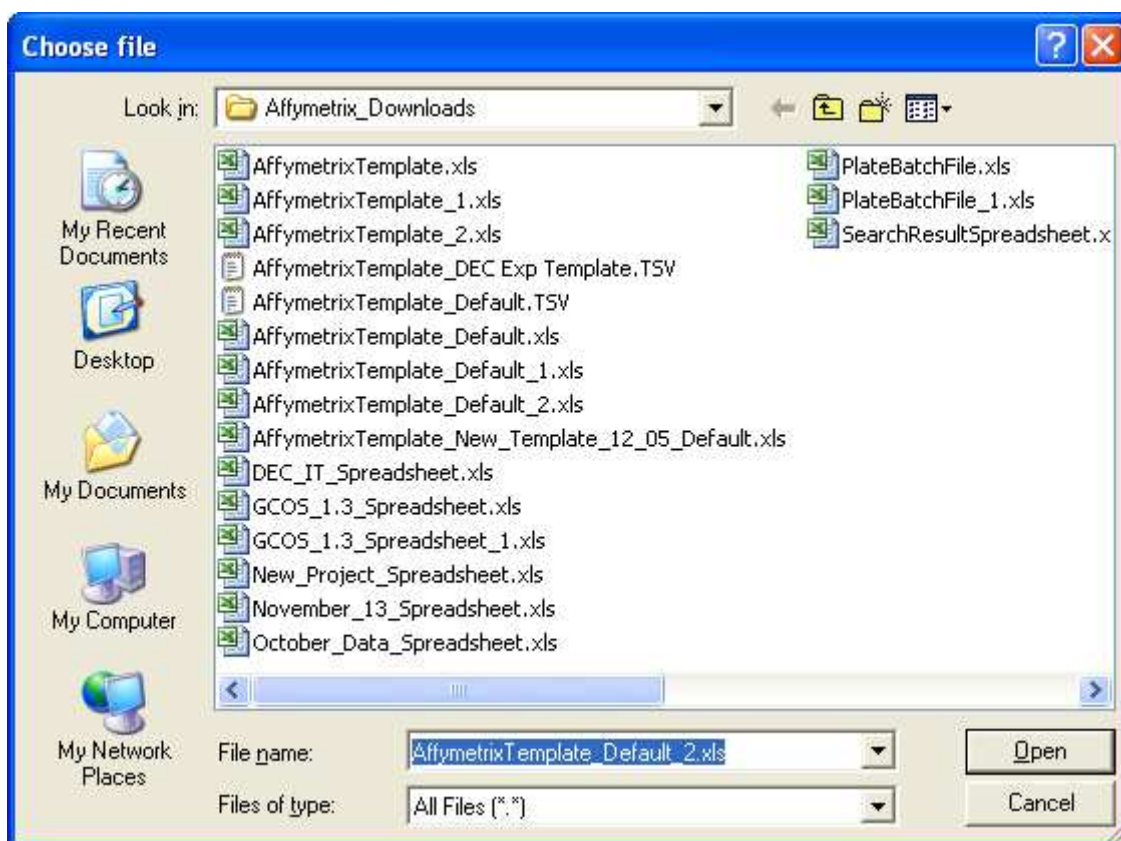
Choose file

Look in: Affymetrix_Downloads

My Recent Documents

Desktop

My Documents

My Computer

My Network Places

AffymetrixTemplate.xls
AffymetrixTemplate_1.xls
AffymetrixTemplate_2.xls
AffymetrixTemplate_DEC Exp Template.TSV
AffymetrixTemplate_Default.TSV
AffymetrixTemplate_Default.xls
AffymetrixTemplate_Default_1.xls
AffymetrixTemplate_Default_2.xls
AffymetrixTemplate_New_Template_12_05_Default.xls
DEC_IT_Spreadsheet.xls
GCOS_1.3_Spreadsheet.xls
GCOS_1.3_Spreadsheet_1.xls
New_Project_Spreadsheet.xls
November_13_Spreadsheet.xls
October_Data_Spreadsheet.xls

PlateBatchFile.xls
PlateBatchFile_1.xls
SearchResultSpreadsheet.x

File name: AffymetrixTemplate_Default_2.xls

Files of type: All Files (*.*)

Open

Cancel